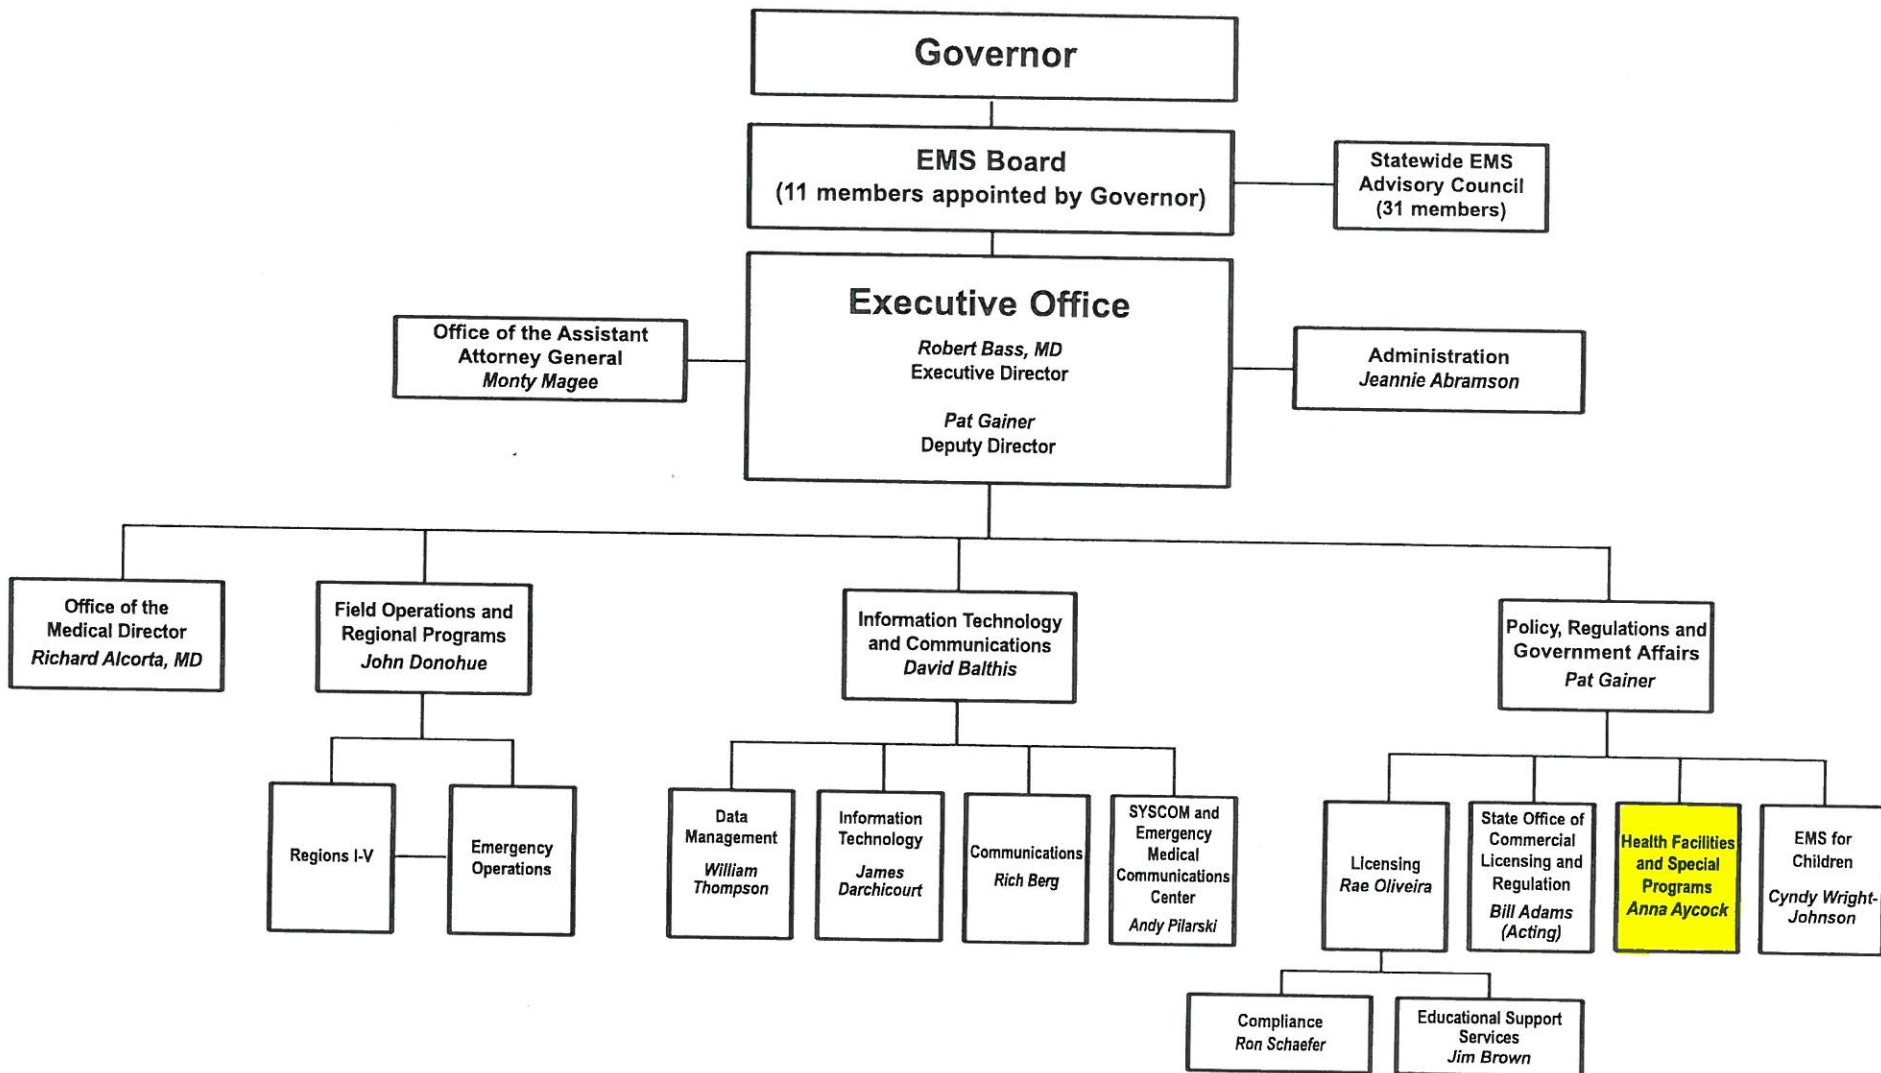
Governor

EMS Board
(11 members appointed by Governor)

Statewide EMS Advisory Council (31 members)

Executive Office
Robert Bass, MD
Executive Director

Pat Gainer
Deputy Director

Office of the Assistant Attorney General
Monty Magee

Administration
Jeannie Abramson

Office of the Medical Director
Richard Alcorta, MD

Field Operations and Regional Programs
John Donohue

Regions I-V

Emergency Operations

Information Technology and Communications
David Balthis

Data Management
William Thompson

Information Technology
James Darchicourt

Communications
Rich Berg

SYSCOM and Emergency Medical Communications Center
Andy Pilarski

Policy, Regulations and Government Affairs
Pat Gainer

Licensing
Rae Oliveira

State Office of Commercial Licensing and Regulation
Bill Adams (Acting)

Health Facilities and Special Programs
Anna Aycock

EMS for Children
Cyndy Wright-Johnson

Compliance
Ron Schaefer

Educational Support Services
Jim Brown